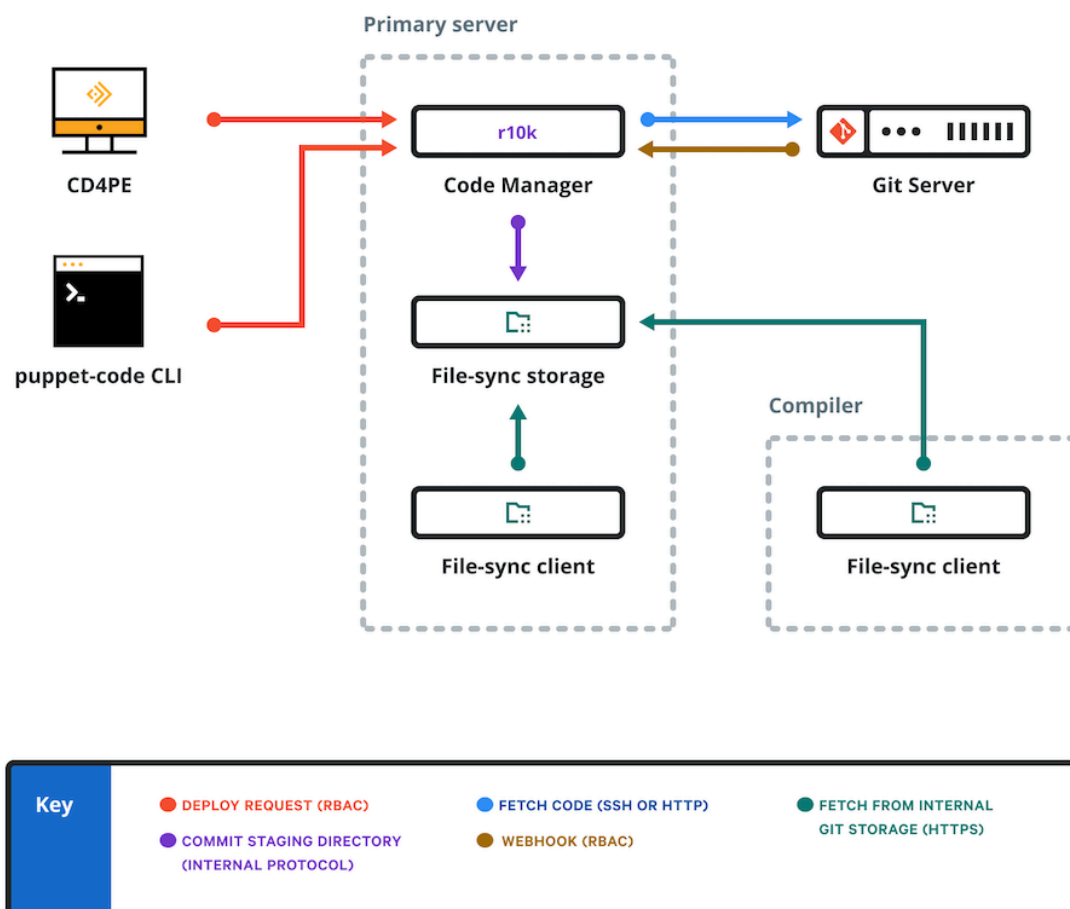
Primary server

CD4PE

r10k

Code Manager

Git Server

puppet-code CLI

File-sync storage

Compiler

File-sync client

File-sync client

Key

DEPLOY REQUEST (RBAC)

COMMIT STAGING DIRECTORY (INTERNAL PROTOCOL)

FETCH CODE (SSH OR HTTP)

WEBHOOK (RBAC)

FETCH FROM INTERNAL GIT STORAGE (HTTPS)